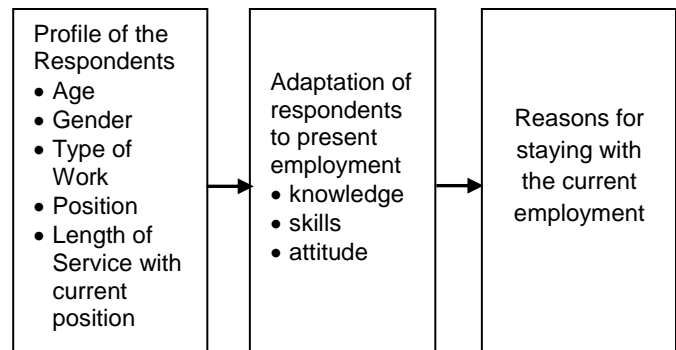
Profile of the Respondents
• Age
• Gender
• Type of Work
• Position
• Length of Service with current position

Adaptation of respondents to present employment
• knowledge
• skills
• attitude

Reasons for staying with the current employment